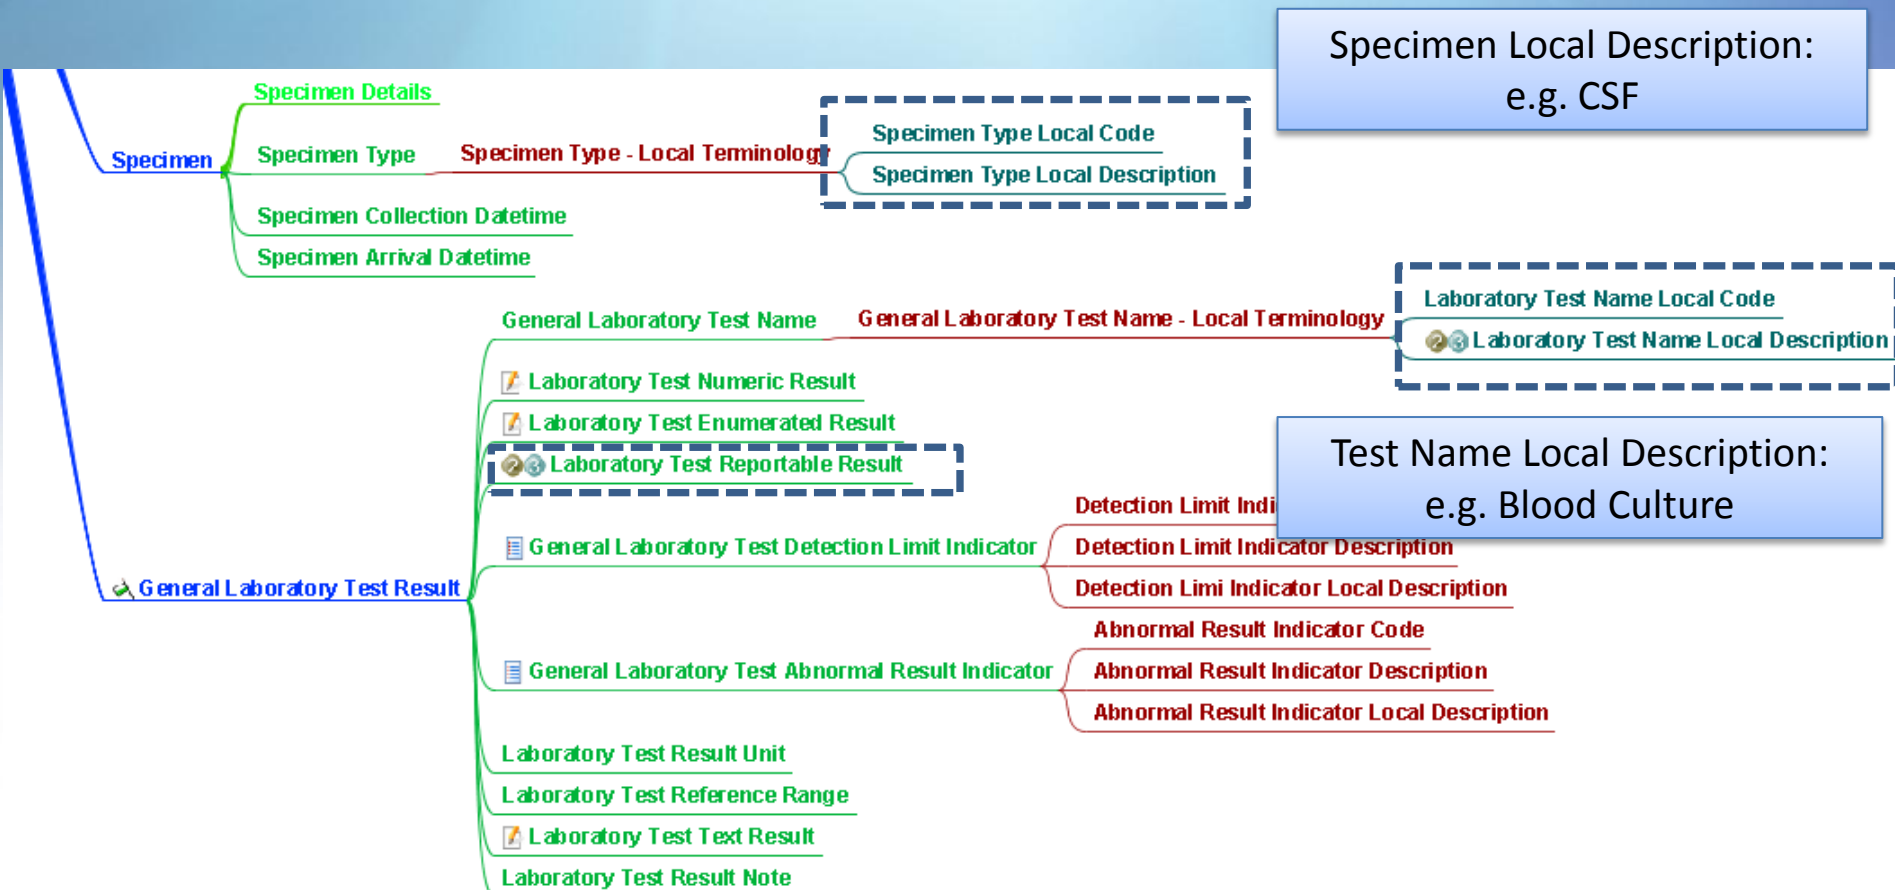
Specimen Local Description:
e.g. CSF

Specimen

Specimen Details

Specimen Type

Specimen Type - Local Terminology

Specimen Type Local Code

Specimen Type Local Description

Specimen Collection Datetime

Specimen Arrival Datetime

General Laboratory Test Name

General Laboratory Test Name - Local Terminology

Laboratory Test Name Local Code

Laboratory Test Name Local Description

Laboratory Test Numeric Result

Laboratory Test Enumerated Result

Laboratory Test Reportable Result

Test Name Local Description:
e.g. Blood Culture

Detection Limit Indi

General Laboratory Test Result

General Laboratory Test Detection Limit Indicator

Detection Limit Indicator Description

Detection Limi Indicator Local Description

Abnormal Result Indicator Code

General Laboratory Test Abnormal Result Indicator

Abnormal Result Indicator Description

Abnormal Result Indicator Local Description

Laboratory Test Result Unit

Laboratory Test Reference Range

Laboratory Test Text Result

Laboratory Test Result Note